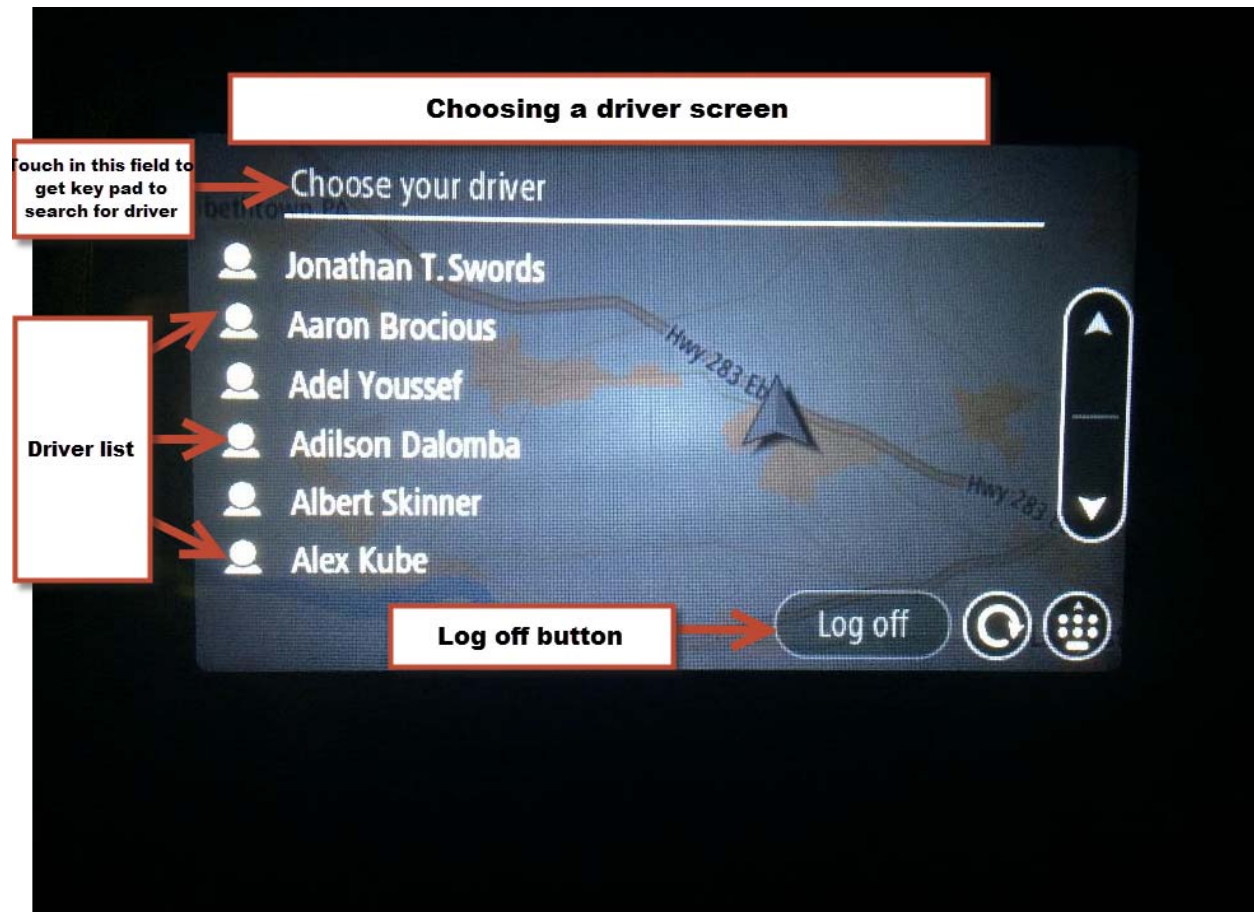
Choosing a driver screen

Touch in this field to get key pad to search for driver

Choose your driver

bethtown PA

Jonathan T. Swords

Aaron Brocious

Adel Youssef

Adilson Dalomba

Albert Skinner

Alex Kube

Driver list

Hwy 283 Eb

Hwy 283

Log off button

Log off